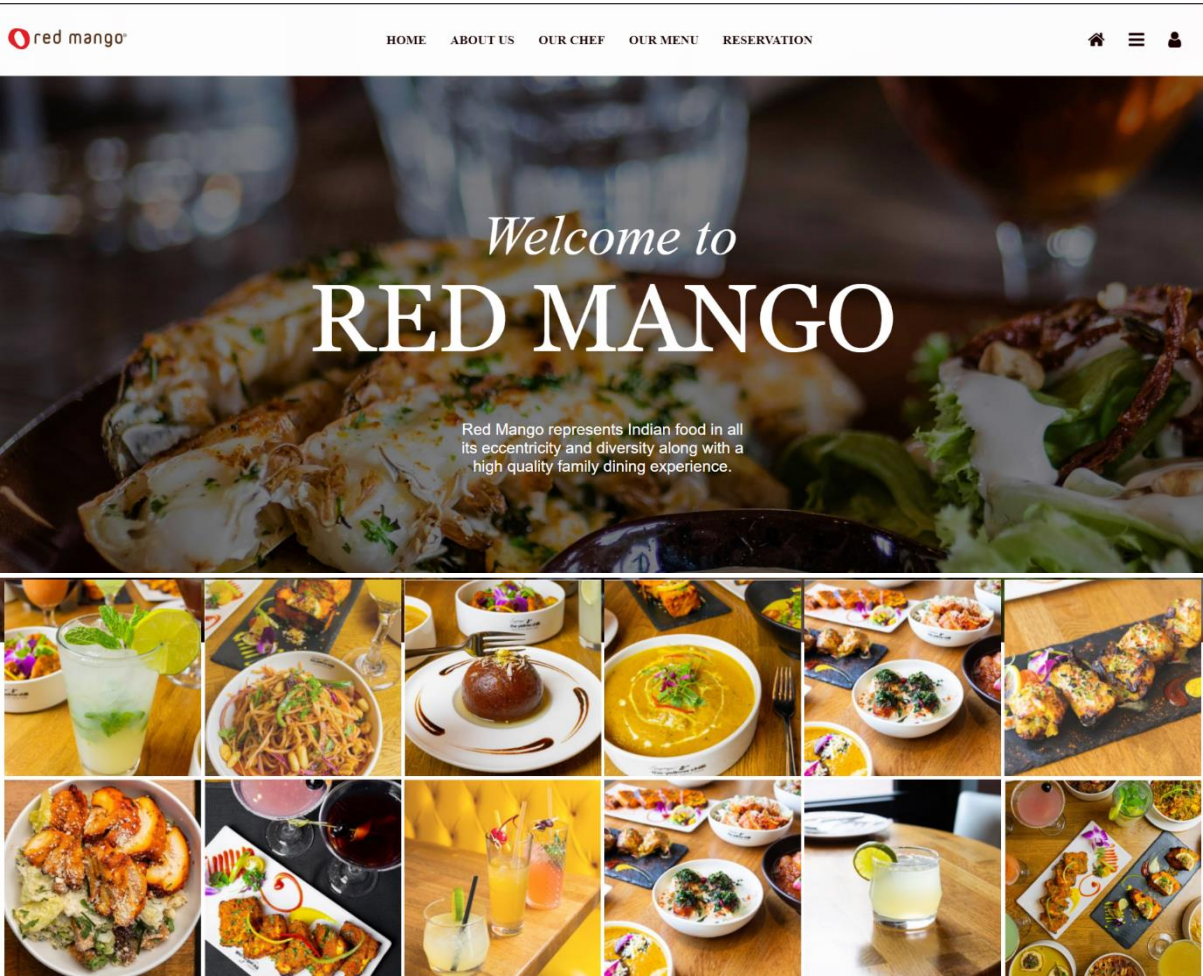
red mango

HOME ABOUT US OUR CHEF OUR MENU RESERVATION

Welcome to
RED MANGO

Red Mango represents Indian food in all its eccentricity and diversity along with a high quality family dining experience.